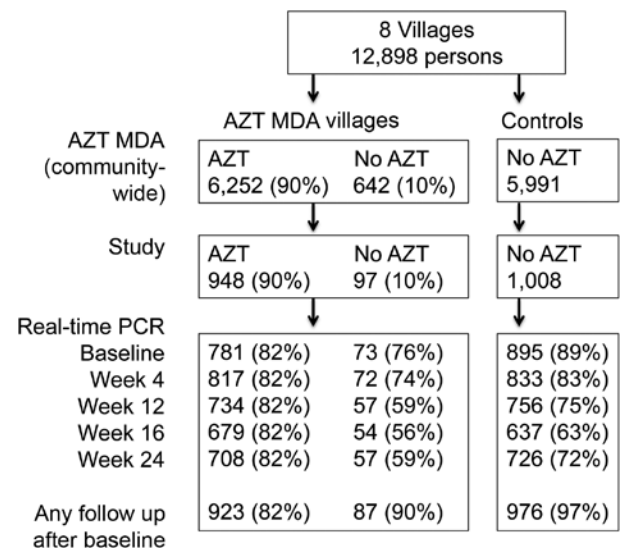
8 Villages
12,898 persons

AZT MDA villages

Controls

AZT MDA (community-wide)

AZT
6,252 (90%)

No AZT
642 (10%)

No AZT
5,991

Study

AZT
948 (90%)

No AZT
97 (10%)

No AZT
1,008

Real-time PCR

| | | | |
|---|---|---|---|
| Baseline | 781 (82%) | 73 (76%) | 895 (89%) |
| Week 4 | 817 (82%) | 72 (74%) | 833 (83%) |
| Week 12 | 734 (82%) | 57 (59%) | 756 (75%) |
| Week 16 | 679 (82%) | 54 (56%) | 637 (63%) |
| Week 24 | 708 (82%) | 57 (59%) | 726 (72%) |
| Any follow up after baseline | 923 (82%) | 87 (90%) | 976 (97%) |